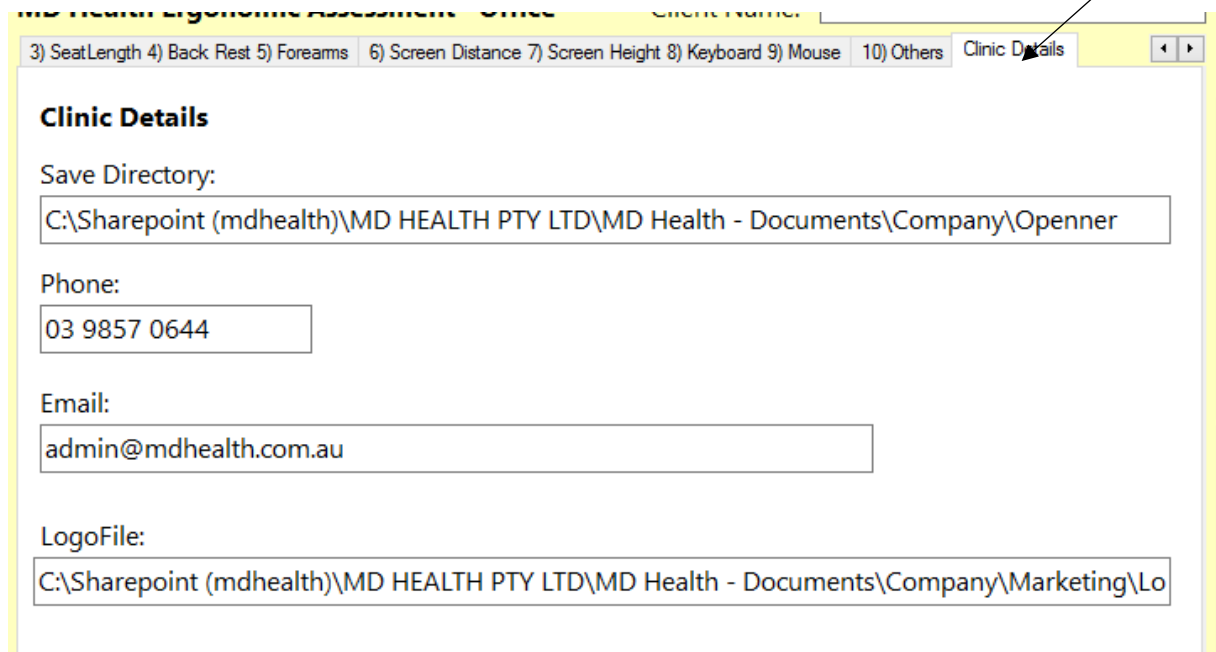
MD Health Ergonomic Assessment - Office Client Name:

3) SeatLength 4) Back Rest 5) Forearms | 6) Screen Distance 7) Screen Height 8) Keyboard 9) Mouse | 10) Others | Clinic Details

Clinic Details

Save Directory:

C:\Sharepoint (mdhealth)\MD HEALTH PTY LTD\MD Health - Documents\Company\Openner

Phone:

03 9857 0644

Email:

admin@mdhealth.com.au

LogoFile:

C:\Sharepoint (mdhealth)\MD HEALTH PTY LTD\MD Health - Documents\Company\Marketing\Lo